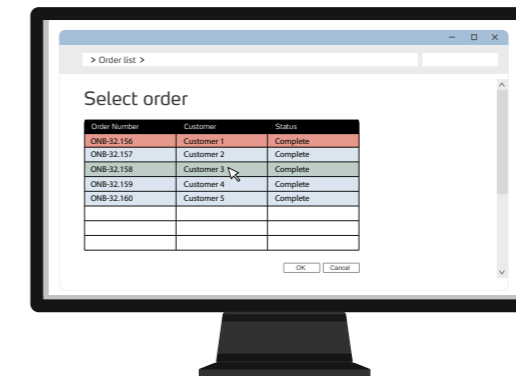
– □ ×

> Order list >

Select order

| Order Number | Customer | Status |
|---|---|---|
| ONB-32.156 | Customer 1 | Complete |
| ONB-32.157 | Customer 2 | Complete |
| ONB-32.158 | Customer 3 | Complete |
| ONB-32.159 | Customer 4 | Complete |
| ONB-32.160 | Customer 5 | Complete |
| | | |
| | | |
| | | |

OK Cancel